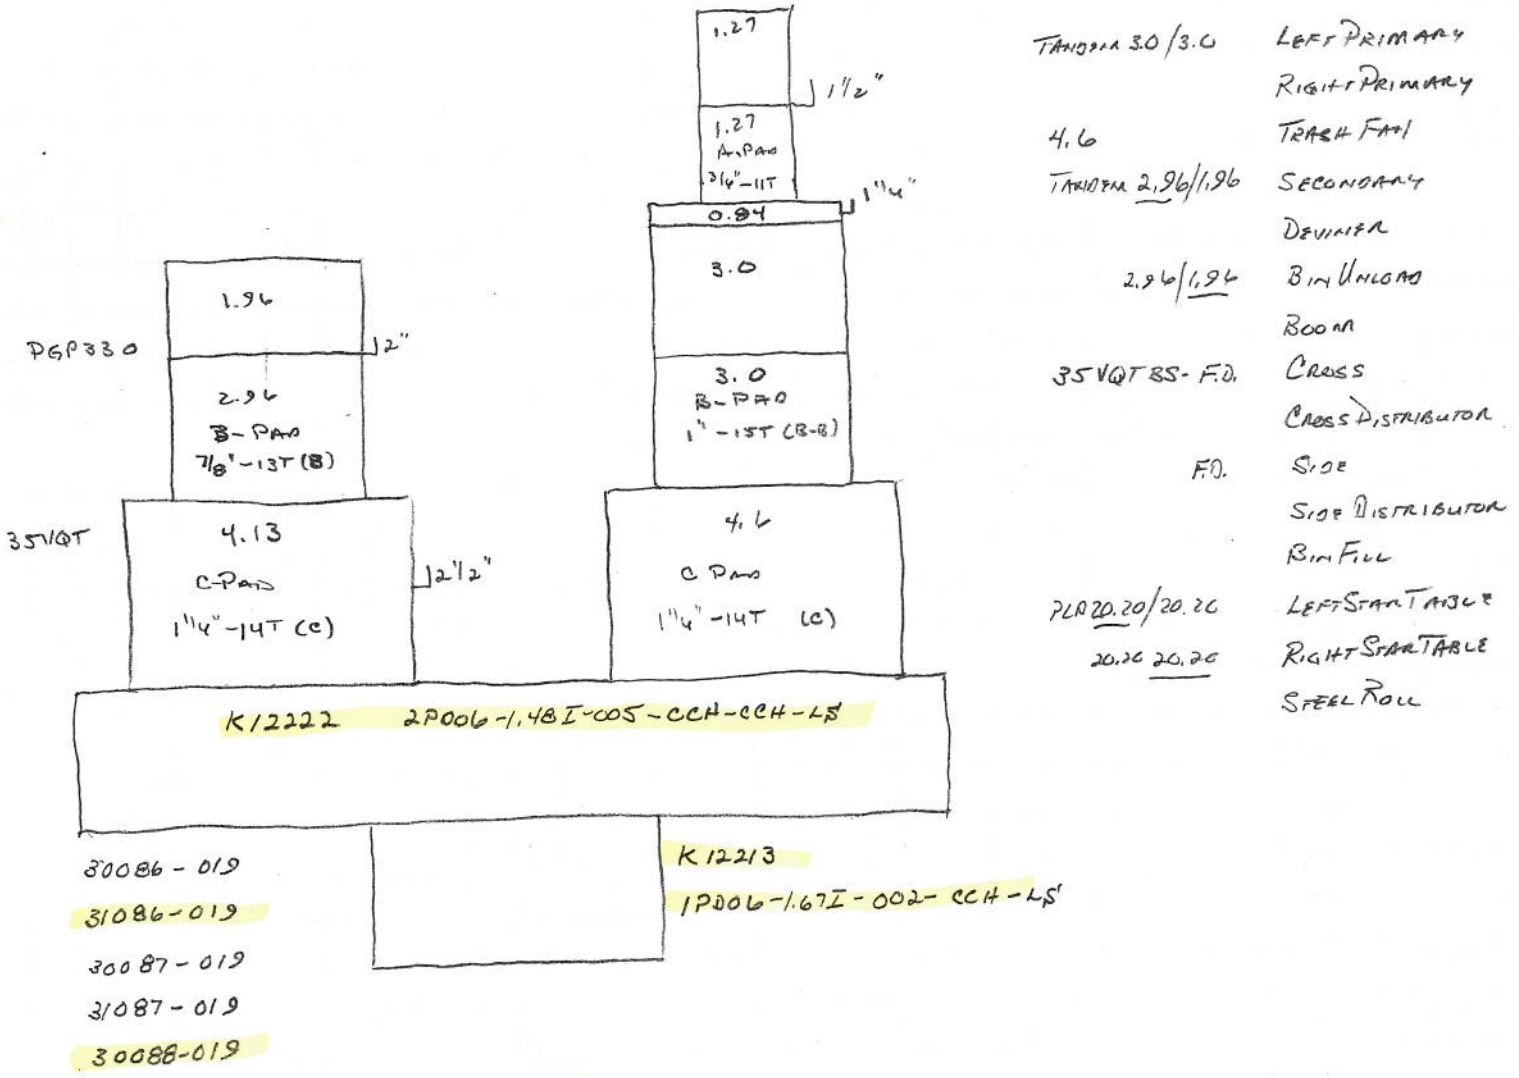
1.27

1 1/2"

1.27
A-PAD
3/4"-11T

1 1/4"

0.84

3.0

3.0
B-PAD
1"-15T (B-B)

4.6
C PAD
1 1/4"-14T (C)

1.96

PGP330

2"

2.96
B-PAD
7/8"-13T (B)

35VQT

4.13
C-PAD
1 1/4"-14T (C)

2 1/2"

K12222 2P006-1.48I-005-CCH-CCH-LS

K12213
1P006-1.67I-002-CCH-LS

30086-019
31086-019
30087-019
31087-019
30088-019

TANDEM 3.0/3.0 LEFT PRIMARY
RIGHT PRIMARY
4.6 TRASH FAN
TANDEM 2.96/1.96 SECONDARY
DEVINER
2.96/1.96 BIN UNLOAD
BOOM
35VQT85-F.D. CROSS
CROSS DISTRIBUTOR
F.D. SIDE
SIDE DISTRIBUTOR
BIN FILL
PLA20.20/20.26 LEFT STAR TABLE
20.26 20.26 RIGHT STAR TABLE
STEEL ROLL